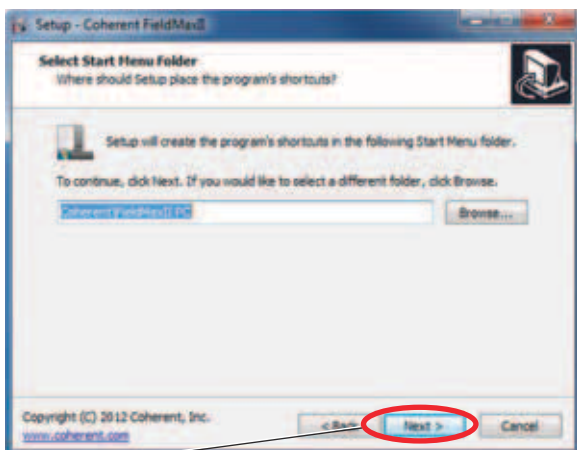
Setup - Coherent FieldMaxII

Select Start Menu Folder
Where should Setup place the program's shortcuts?

Setup will create the program's shortcuts in the following Start Menu folder.

To continue, click Next. If you would like to select a different folder, click Browse.

Coherent\FieldMaxII PC

Browse...

Copyright (C) 2012 Coherent, Inc.
www.coherent.com

< Back

Next >

Cancel